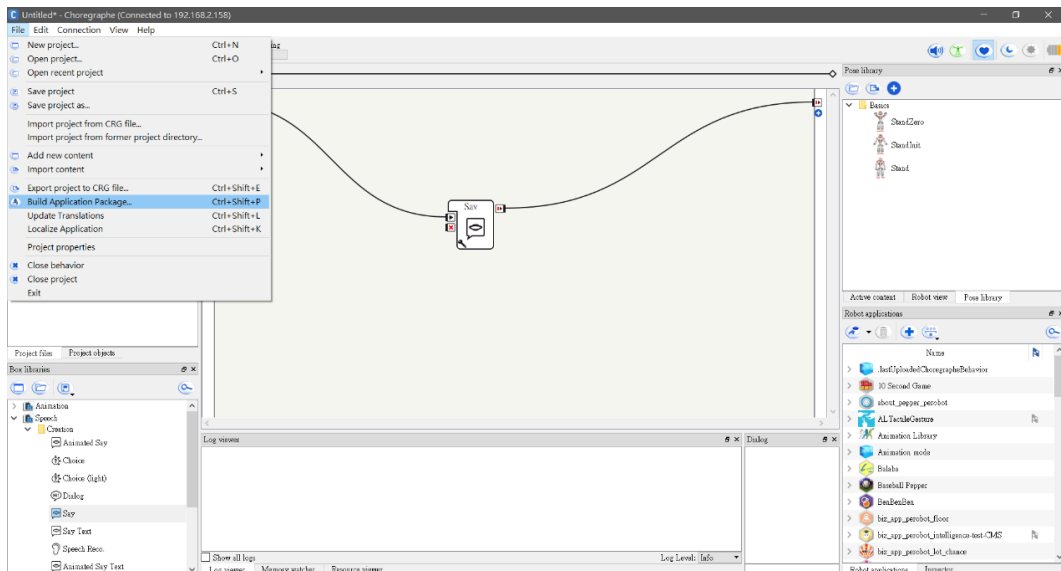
Untitled* - Choregraphe (Connected to 192.168.2.158)

File Edit Connection View Help

New project... Ctrl+N
Open project... Ctrl+O
Open recent project
Save project Ctrl+S
Save project as...
Import project from CRG file...
Import project from former project directory...
Add new content
Import content
Export project to CRG file... Ctrl+Shift+E
Build Application Package... Ctrl+Shift+P
Update Translations Ctrl+Shift+L
Localize Application Ctrl+Shift+K
Project properties
Close behavior
Close project
Exit

Say

Pose library
Basics
StandZero
StandInit
Stand
Active content Robot view Pose library

Robot applications
Name
.lastUploadedChoregrapheBehavior
10 Second Game
about_pepper_pecobot
ALTactileGesture
Animation Library
Animation mode
Balaba
Baseball Pepper
BenBenBen
biz_app_pecobot_floor
biz_app_pecobot_intelligence-test-CMS
biz_app_pecobot_lot_chance
Robot applications Inspector

Project files Project objects

Box libraries
Animation
Speech
Creation
Animated Say
Choice
Choice (light)
Dialog
Say
Say Text
Speech Reco.
Animated Say Text

Log viewer
Show all logs
Log Level: Info
Log viewer Memory watcher Resource viewer

Dialog